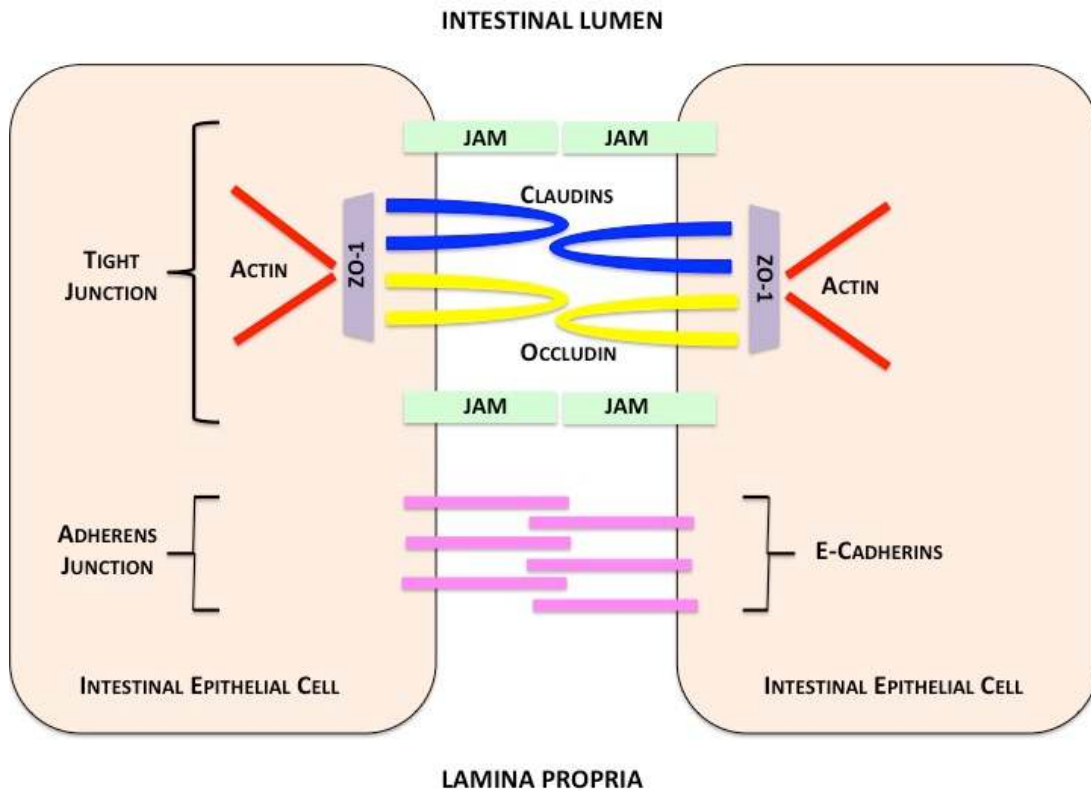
INTESTINAL LUMEN

JAM JAM

CLAUDINS

TIGHT JUNCTION

ACTIN

ZO-1

ZO-1

ACTIN

OCCLUDIN

JAM JAM

ADHERENS JUNCTION

E-CADHERINS

INTESTINAL EPITHELIAL CELL

INTESTINAL EPITHELIAL CELL

LAMINA PROPRIA